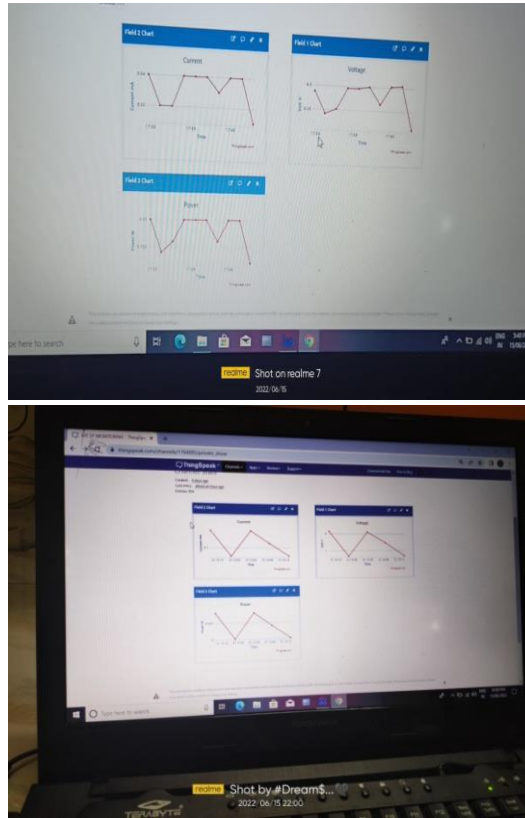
Field 2 Chart

Current

Time

Field 1 Chart

Voltage

Time

Field 3 Chart

Power

Time

pe here to search

realme Shot on realme 7

2022/06/15

ThingSpeak

Field 2 Chart

Current

Field 1 Chart

Voltage

Field 3 Chart

Power

Type here to search

realme Shot by #Dream$...

2022/06/15 22:00

TERABYTE